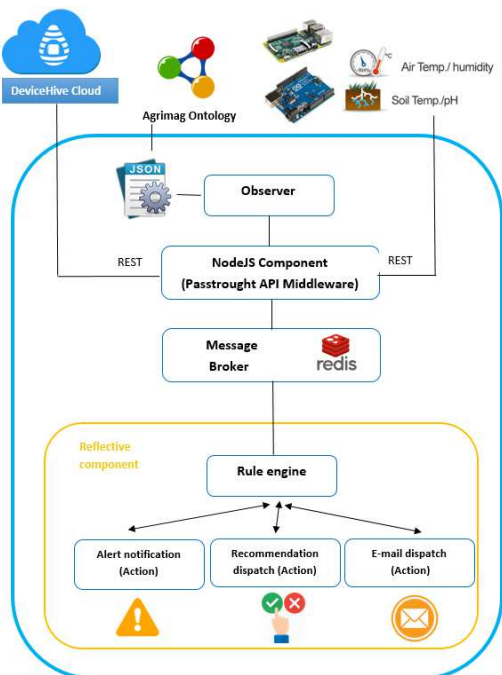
DeviceHive Cloud

Agrimag Ontology

°C

Air Temp./ humidity

Soil Temp./pH

JSON

Observer

REST

NodeJS Component (Passtrought API Middleware)

REST

Message Broker

redis

Reflective component

Rule engine

Alert notification (Action)

Recommendation dispatch (Action)

E-mail dispatch (Action)